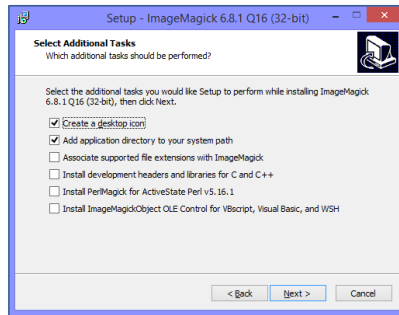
Setup - ImageMagick 6.8.1 Q16 (32-bit)

Select Additional Tasks
Which additional tasks should be performed?

Select the additional tasks you would like Setup to perform while installing ImageMagick 6.8.1 Q16 (32-bit), then click Next.

Create a desktop icon
Add application directory to your system path
Associate supported file extensions with ImageMagick
Install development headers and libraries for C and C++
Install PerlMagick for ActiveState Perl v5.16.1
Install ImageMagickObject OLE Control for VBscript, Visual Basic, and WSH

< Back
Next >
Cancel